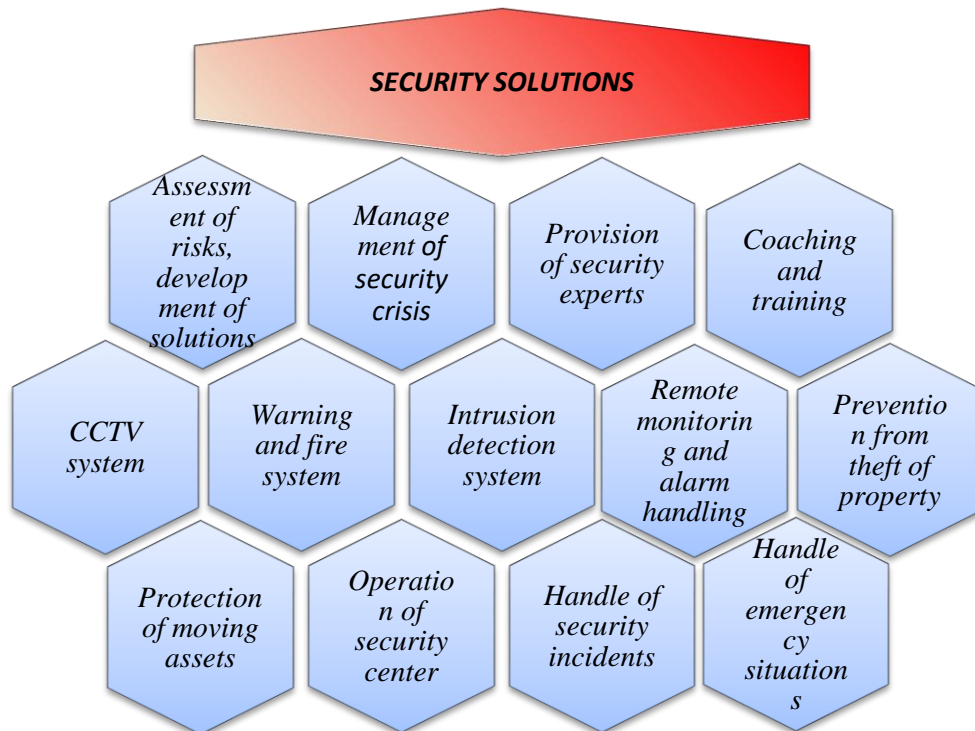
SECURITY SOLUTIONS

Assessment of risks, development of solutions

Management of security crisis

Provision of security experts

Coaching and training

CCTV system

Warning and fire system

Intrusion detection system

Remote monitoring and alarm handling

Prevention from theft of property

Protection of moving assets

Operation of security center

Handle of security incidents

Handle of emergency situations